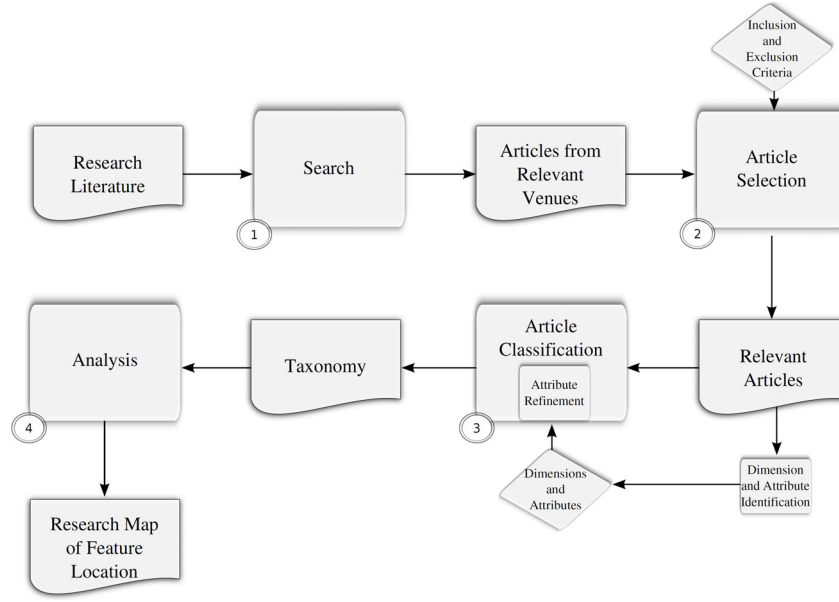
Inclusion and Exclusion Criteria

Research Literature

Search

1

Articles from Relevant Venues

Article Selection

2

Analysis

4

Taxonomy

Article Classification

Attribute Refinement

3

Relevant Articles

Dimensions and Attributes

Dimension and Attribute Identification

Research Map of Feature Location